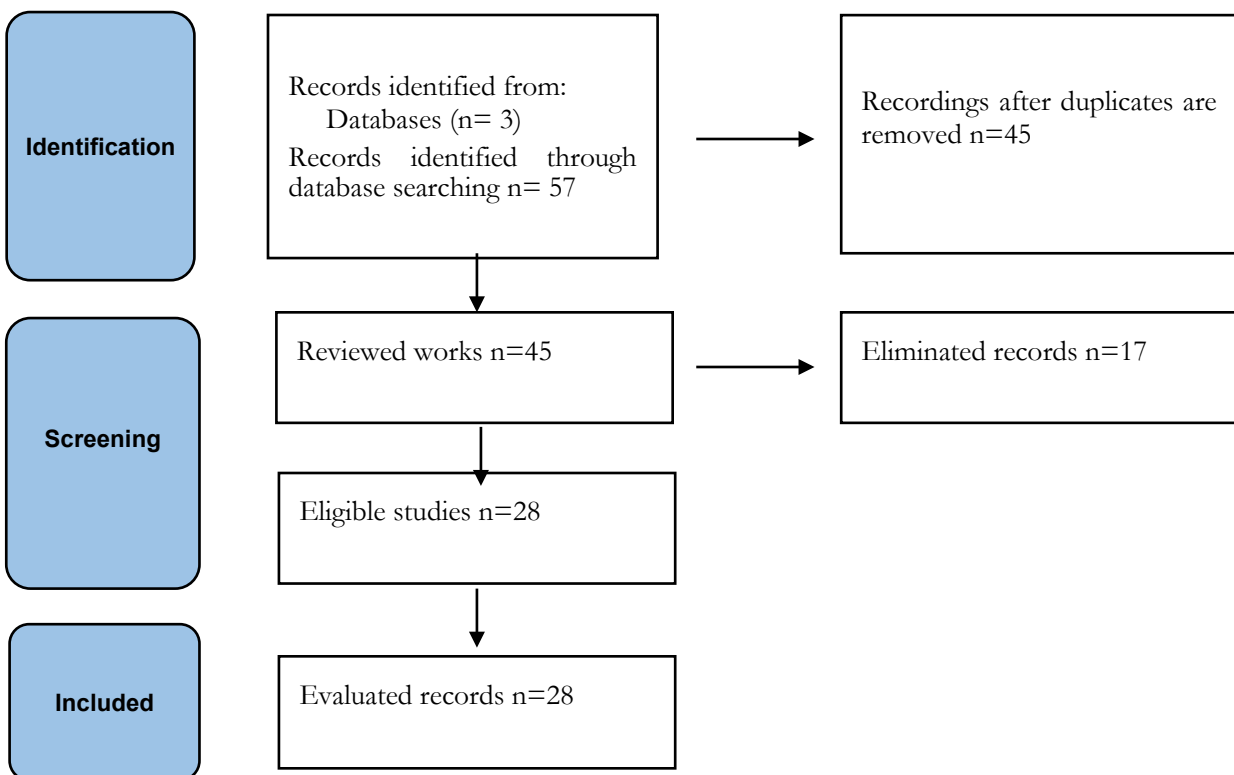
Identification

Records identified from:
Databases (n= 3)
Records identified through database searching n= 57

Recordings after duplicates are removed n=45

Screening

Reviewed works n=45

Eliminated records n=17

Eligible studies n=28

Included

Evaluated records n=28